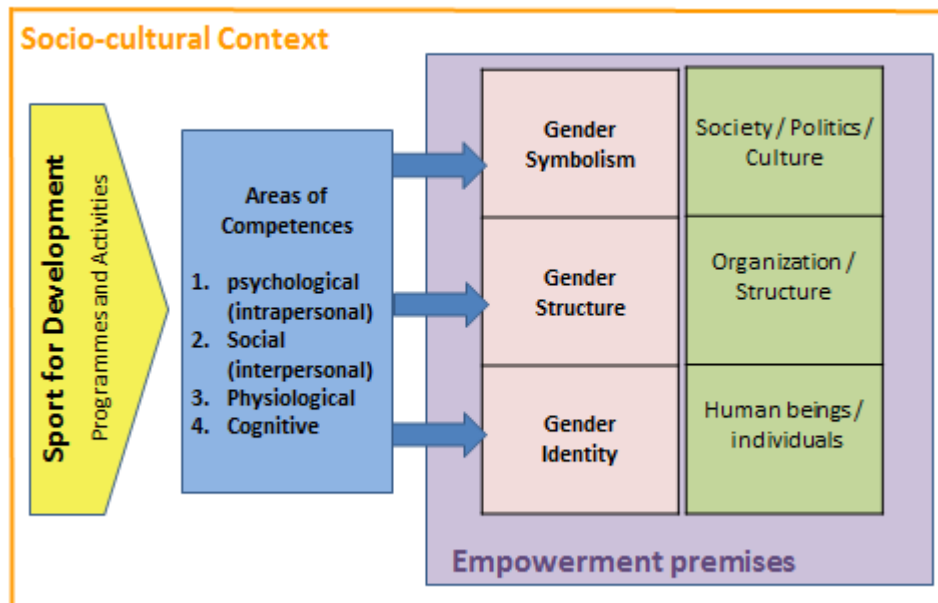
Socio-cultural Context

Sport for Development
Programmes and Activities

Areas of Competences

1. psychological (intrapersonal)
2. Social (interpersonal)
3. Physiological
4. Cognitive

| Gender Symbolism | Society / Politics / Culture |
|---|---|
| Gender Structure | Organization / Structure |
| Gender Identity | Human beings / individuals |

Empowerment premises